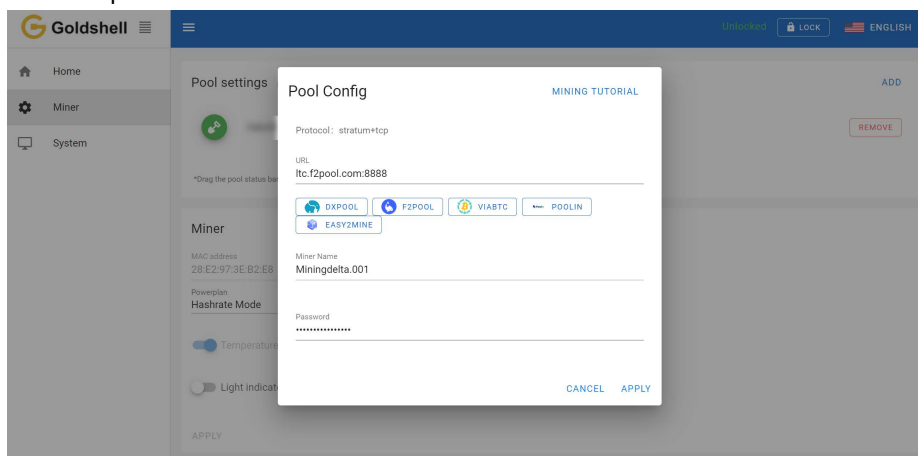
Goldshell

Unlocked LOCK ENGLISH

Home
Miner
System

Pool settings

ADD

REMOVE

*Drag the pool status ba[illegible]

Miner

MAC address
28:E2:97:3E:B2:E8

Powerplan
Hashrate Mode

Temperature

Light indicat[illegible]

APPLY

Pool Config

MINING TUTORIAL

Protocol: stratum+tcp

URL
ltc.f2pool.com:8888

DXPOOL
F2POOL
VIABTC
POOLIN
EASY2MINE

Miner Name
Miningdelta.001

Password
••••••••••••••••

CANCEL APPLY